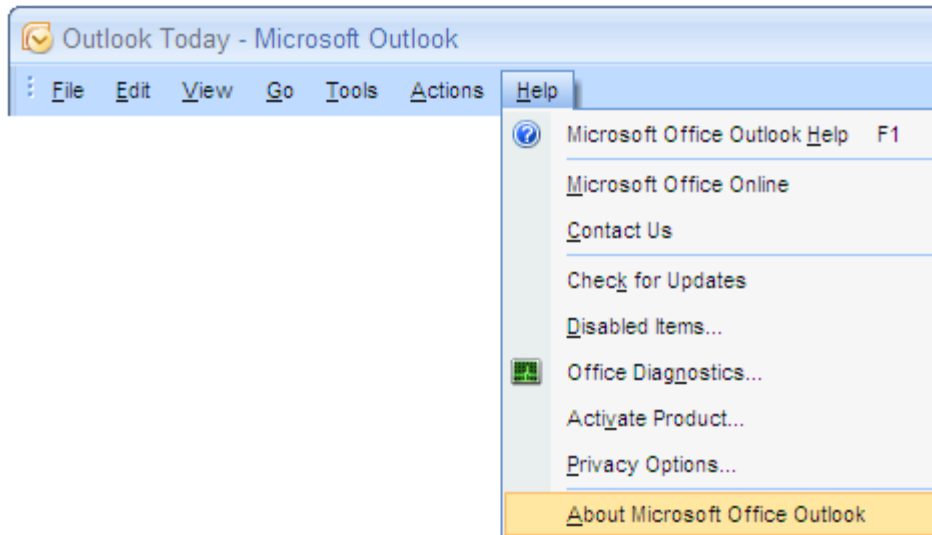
Outlook Today - Microsoft Outlook

File Edit View Go Tools Actions Help

Microsoft Office Outlook Help F1
Microsoft Office Online
Contact Us
Check for Updates
Disabled Items...
Office Diagnostics...
Activate Product...
Privacy Options...
About Microsoft Office Outlook